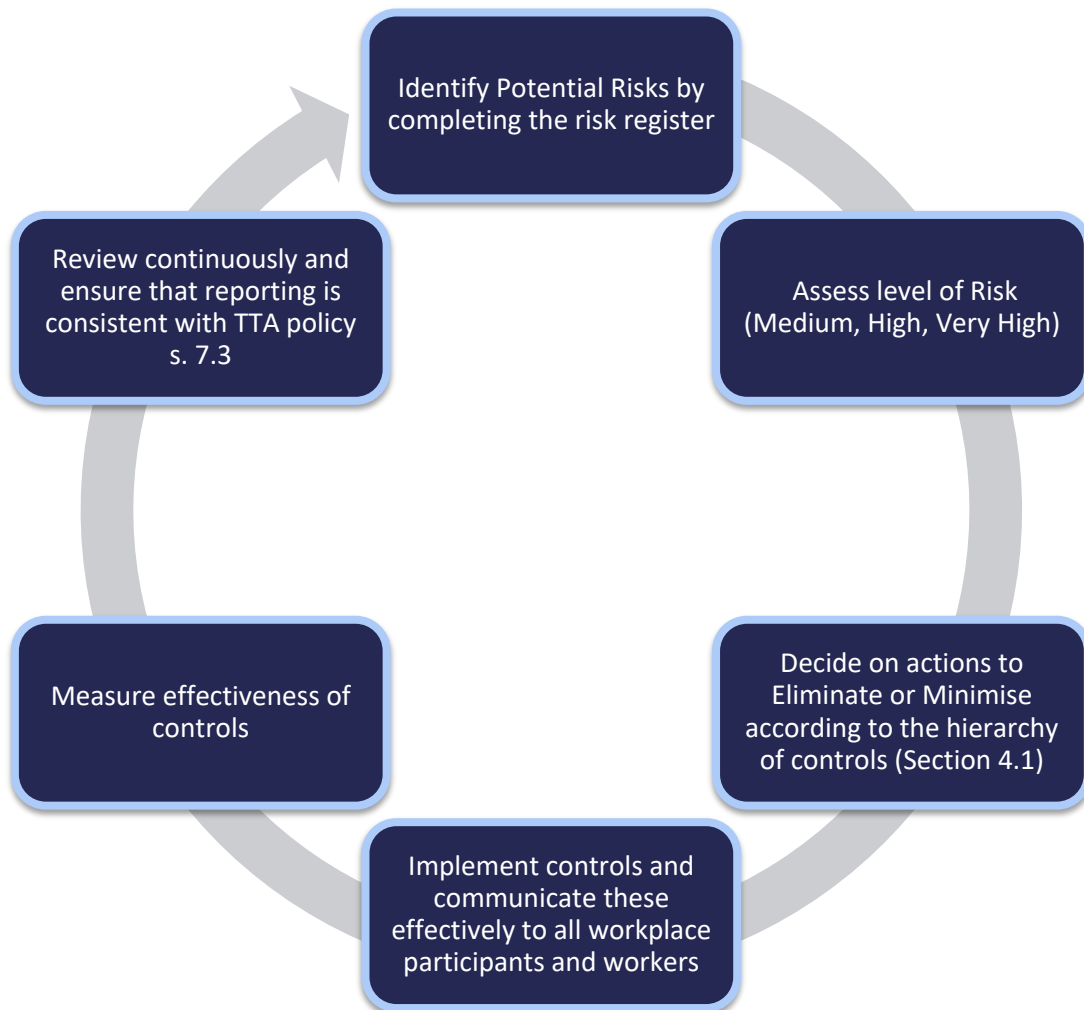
Identify Potential Risks by completing the risk register

Assess level of Risk (Medium, High, Very High)

Decide on actions to Eliminate or Minimise according to the hierarchy of controls (Section 4.1)

Implement controls and communicate these effectively to all workplace participants and workers

Measure effectiveness of controls

Review continuously and ensure that reporting is consistent with TTA policy s. 7.3